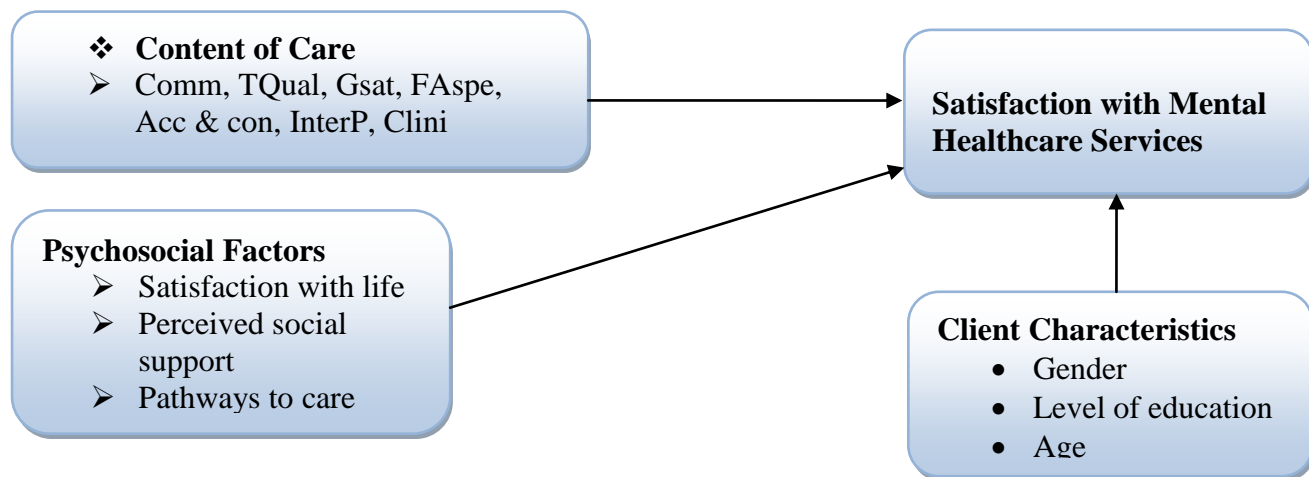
❖ **Content of Care**
➢ Comm, TQual, Gsat, FAspe, Acc & con, InterP, Clini

**Satisfaction with Mental Healthcare Services**

**Psychosocial Factors**
➢ Satisfaction with life
➢ Perceived social support
➢ Pathways to care

**Client Characteristics**
• Gender
• Level of education
• Age